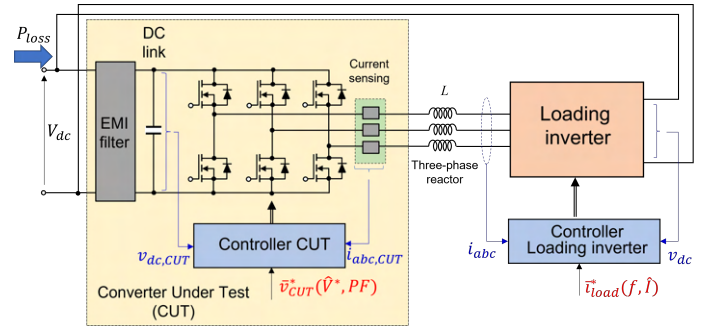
$P_{loss}$

DC link

Current sensing

$L$

$V_{dc}$

EMI filter

Loading inverter

Three-phase reactor

Controller CUT

$v_{dc,CUT}$

$i_{abc,CUT}$

Controller Loading inverter

$i_{abc}$

$v_{dc}$

Converter Under Test (CUT)

$\vec{v}^*_{CUT}(\hat{V}^*, PF)$

$\vec{i}^*_{load}(f, \hat{I})$